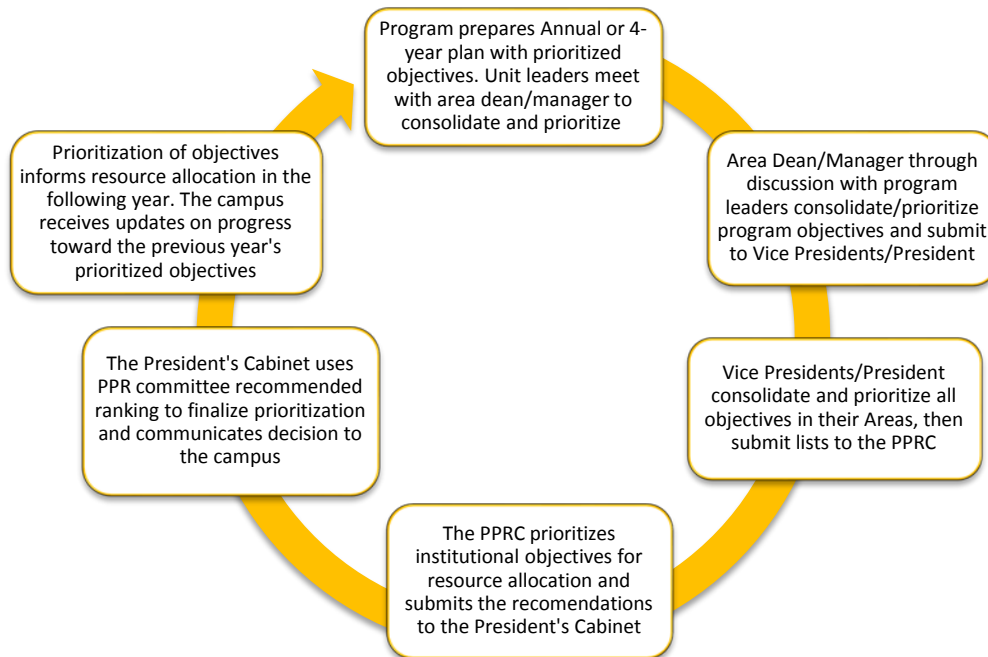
Program prepares Annual or 4-year plan with prioritized objectives. Unit leaders meet with area dean/manager to consolidate and prioritize

Area Dean/Manager through discussion with program leaders consolidate/prioritize program objectives and submit to Vice Presidents/President

Vice Presidents/President consolidate and prioritize all objectives in their Areas, then submit lists to the PPRC

The PPRC prioritizes institutional objectives for resource allocation and submits the recomendations to the President's Cabinet

The President's Cabinet uses PPR committee recommended ranking to finalize prioritization and communicates decision to the campus

Prioritization of objectives informs resource allocation in the following year. The campus receives updates on progress toward the previous year's prioritized objectives